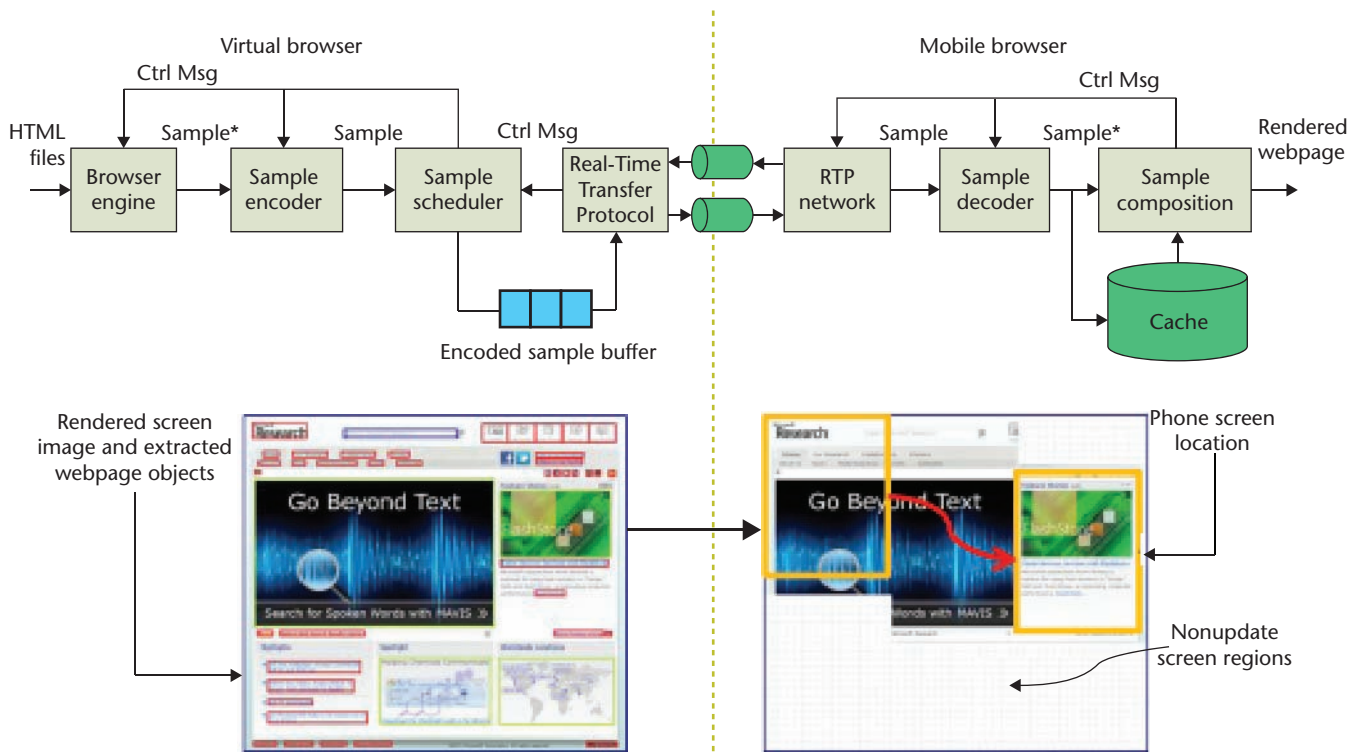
Virtual browser

Ctrl Msg

HTML files

Sample*

Sample

Ctrl Msg

Browser engine

Sample encoder

Sample scheduler

Real-Time Transfer Protocol

Encoded sample buffer

Mobile browser

Ctrl Msg

Sample

Sample*

Rendered webpage

RTP network

Sample decoder

Sample composition

Cache

Rendered screen image and extracted webpage objects

Research

Go Beyond Text

Search for Spoken Words with MAVIS

Phone screen location

Research

Go Beyond Text

Words with MAVIS

Nonupdate screen regions